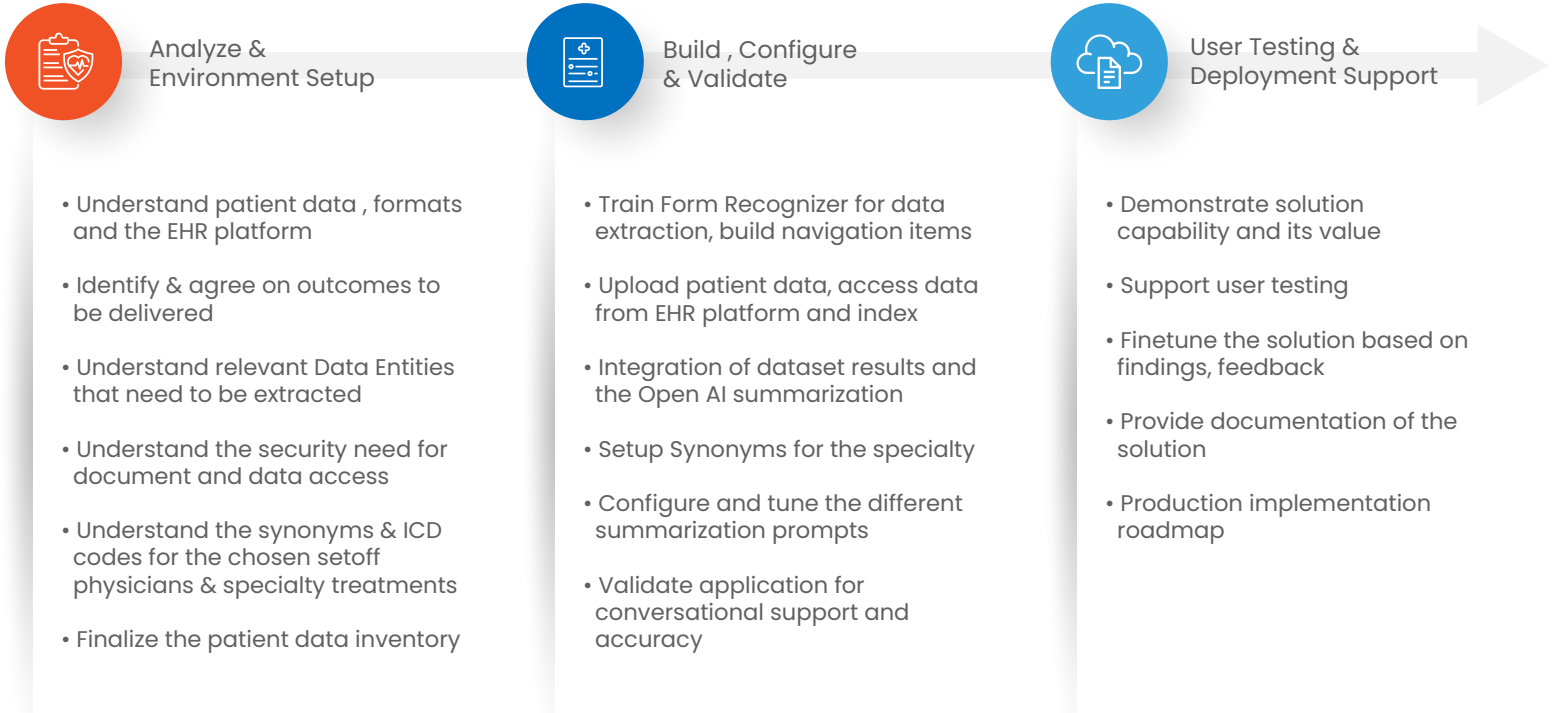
Analyze & Environment Setup

• Understand patient data , formats and the EHR platform

• Identify & agree on outcomes to be delivered

• Understand relevant Data Entities that need to be extracted

• Understand the security need for document and data access

• Understand the synonyms & ICD codes for the chosen setoff physicians & specialty treatments

• Finalize the patient data inventory

Build , Configure & Validate

• Train Form Recognizer for data extraction, build navigation items

• Upload patient data, access data from EHR platform and index

• Integration of dataset results and the Open AI summarization

• Setup Synonyms for the specialty

• Configure and tune the different summarization prompts

• Validate application for conversational support and accuracy

User Testing & Deployment Support

• Demonstrate solution capability and its value

• Support user testing

• Finetune the solution based on findings, feedback

• Provide documentation of the solution

• Production implementation roadmap